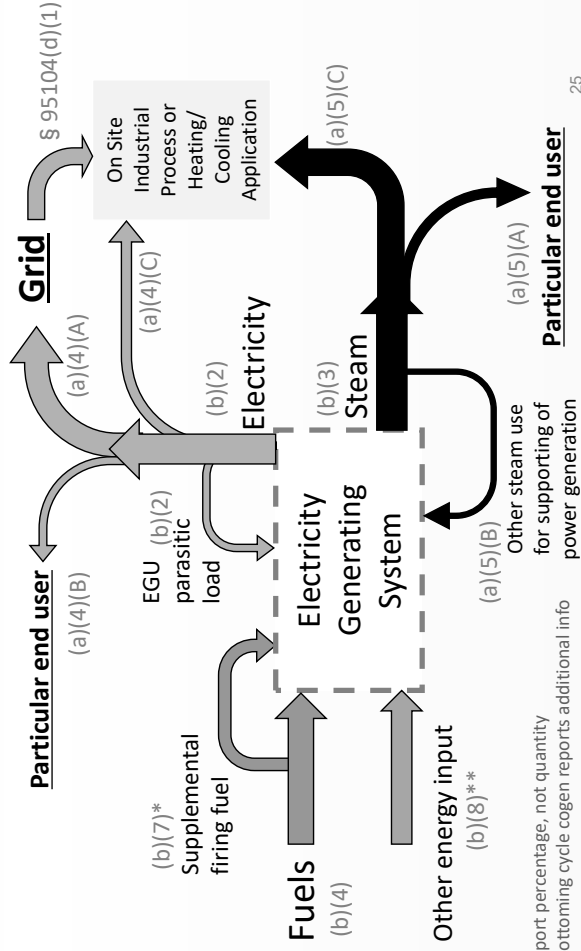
Grid

§ 95104(d)(1)

On Site Industrial Process or Heating/ Cooling Application

(a)(4)(A)

(a)(4)(C)

(a)(5)(C)

Particular end user

(a)(4)(B)

(b)(2)

Electricity

(b)(3)

Steam

EGU parasitic load

(b)(2)

Electricity Generating System

(a)(5)(B)

Other steam use for supporting of power generation

(a)(5)(A)

Particular end user

(b)(7)*

Supplemental firing fuel

Fuels

(b)(4)

Other energy input

(b)(8)**

port percentage, not quantity

ottoming cycle cogen reports additional info

25